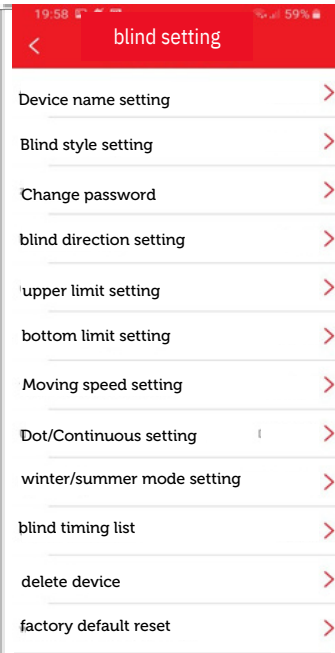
19:58 59%

<

blind setting

Device name setting >

Blind style setting >

Change password >

blind direction setting >

upper limit setting >

bottom limit setting >

Moving speed setting >

Dot/Continuous setting >

winter/summer mode setting >

blind timing list >

delete device >

factory default reset >